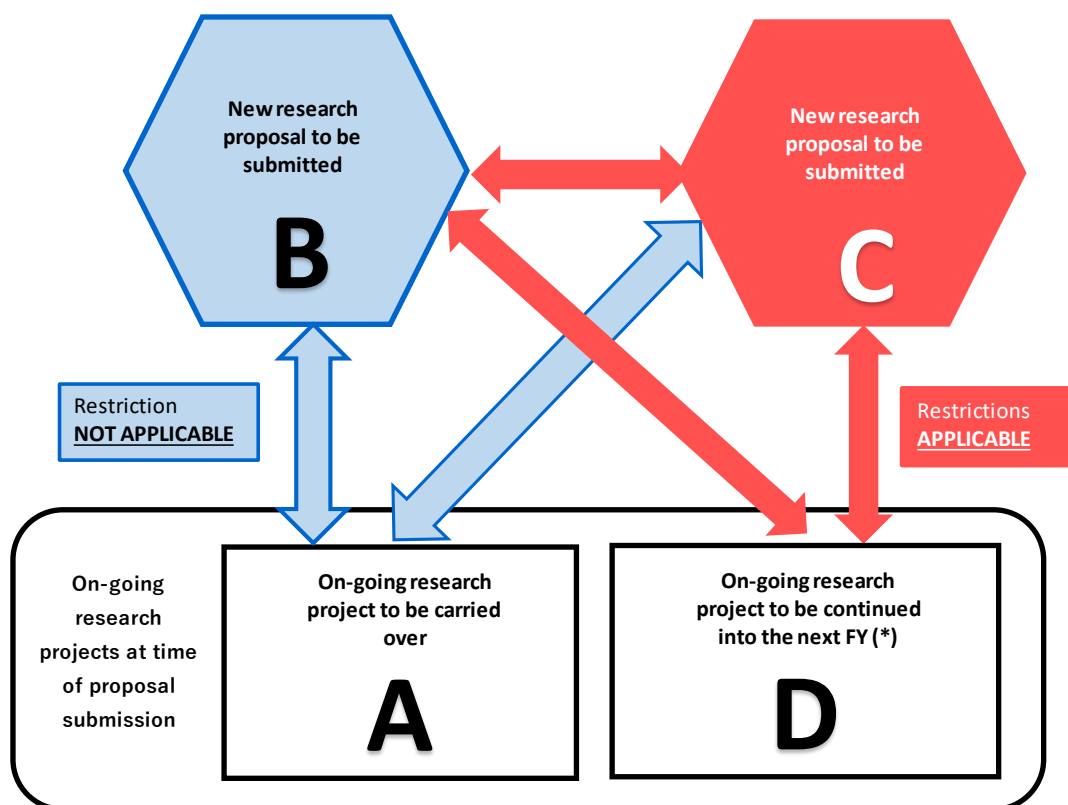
New research proposal to be submitted

B

New research proposal to be submitted

C

Restriction
NOT APPLICABLE

Restrictions
APPLICABLE

On-going research projects at time of proposal submission

On-going research project to be carried over

A

On-going research project to be continued into the next FY (*)

D